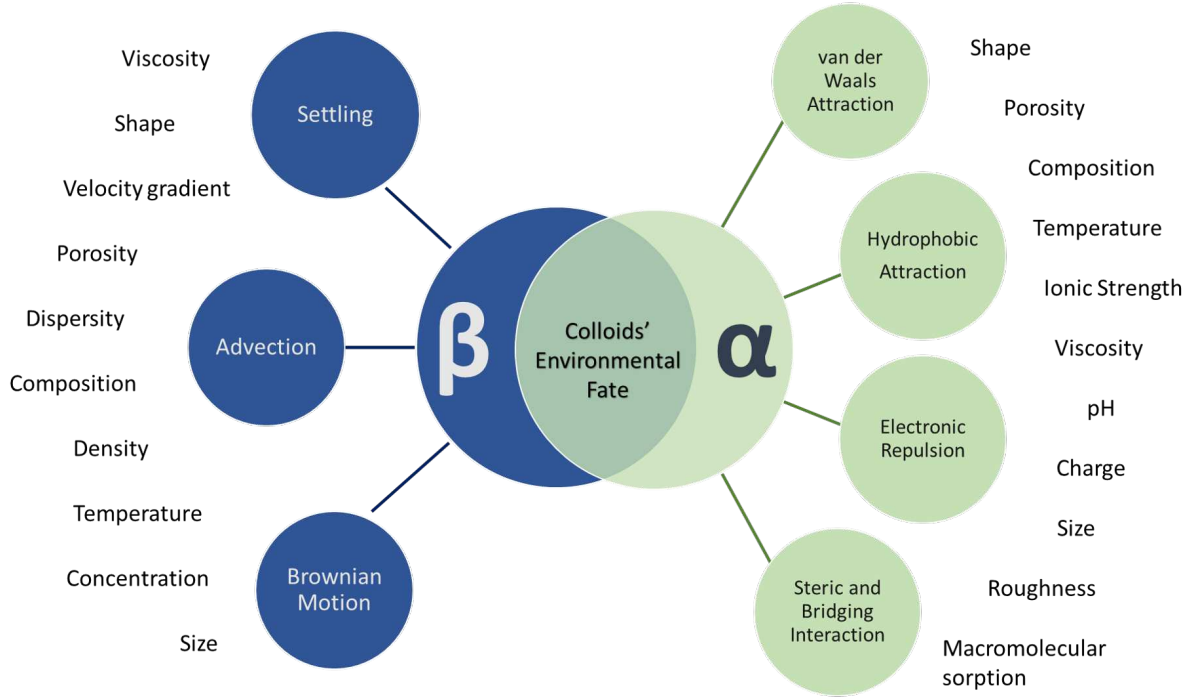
Viscosity

Shape

Velocity gradient

Porosity

Dispersity

Composition

Density

Temperature

Concentration

Size

Settling

Advection

Brownian Motion

β

Colloids' Environmental Fate

α

van der Waals Attraction

Hydrophobic Attraction

Electronic Repulsion

Steric and Bridging Interaction

Shape

Porosity

Composition

Temperature

Ionic Strength

Viscosity

pH

Charge

Size

Roughness

Macromolecular sorption